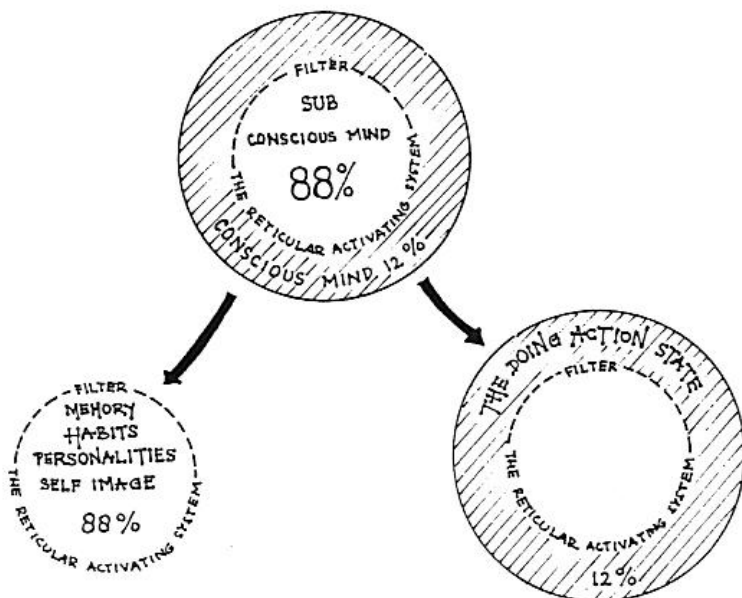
FILTER
SUB
CONSCIOUS MIND
88%
THE RETICULAR ACTIVATING SYSTEM
CONSCIOUS MIND 12 %

FILTER
MEMORY
HABITS
PERSONALITIES
SELF IMAGE
88%
THE RETICULAR ACTIVATING SYSTEM

THE DOING ACTION STATE
FILTER
THE RETICULAR ACTIVATING SYSTEM
12%